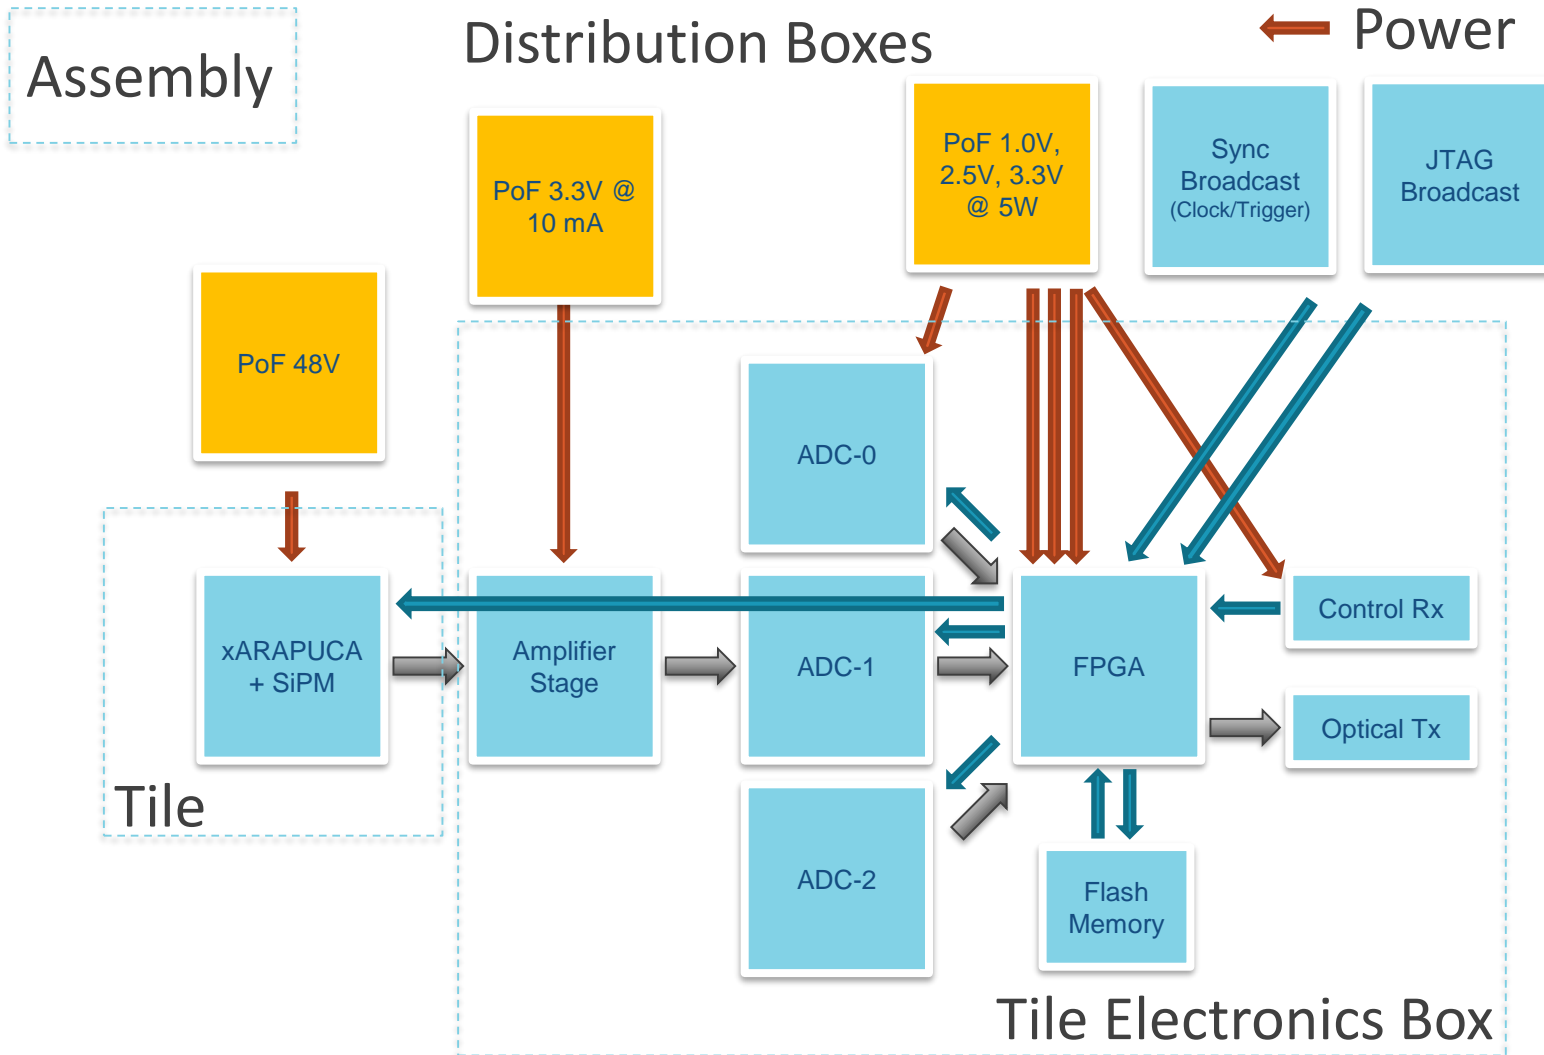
Assembly

Distribution Boxes

Power

PoF 3.3V @ 10 mA

PoF 1.0V, 2.5V, 3.3V @ 5W

Sync Broadcast (Clock/Trigger)

JTAG Broadcast

PoF 48V

ADC-0

xARAPUCA + SiPM

Amplifier Stage

ADC-1

FPGA

Control Rx

Optical Tx

Tile

ADC-2

Flash Memory

Tile Electronics Box